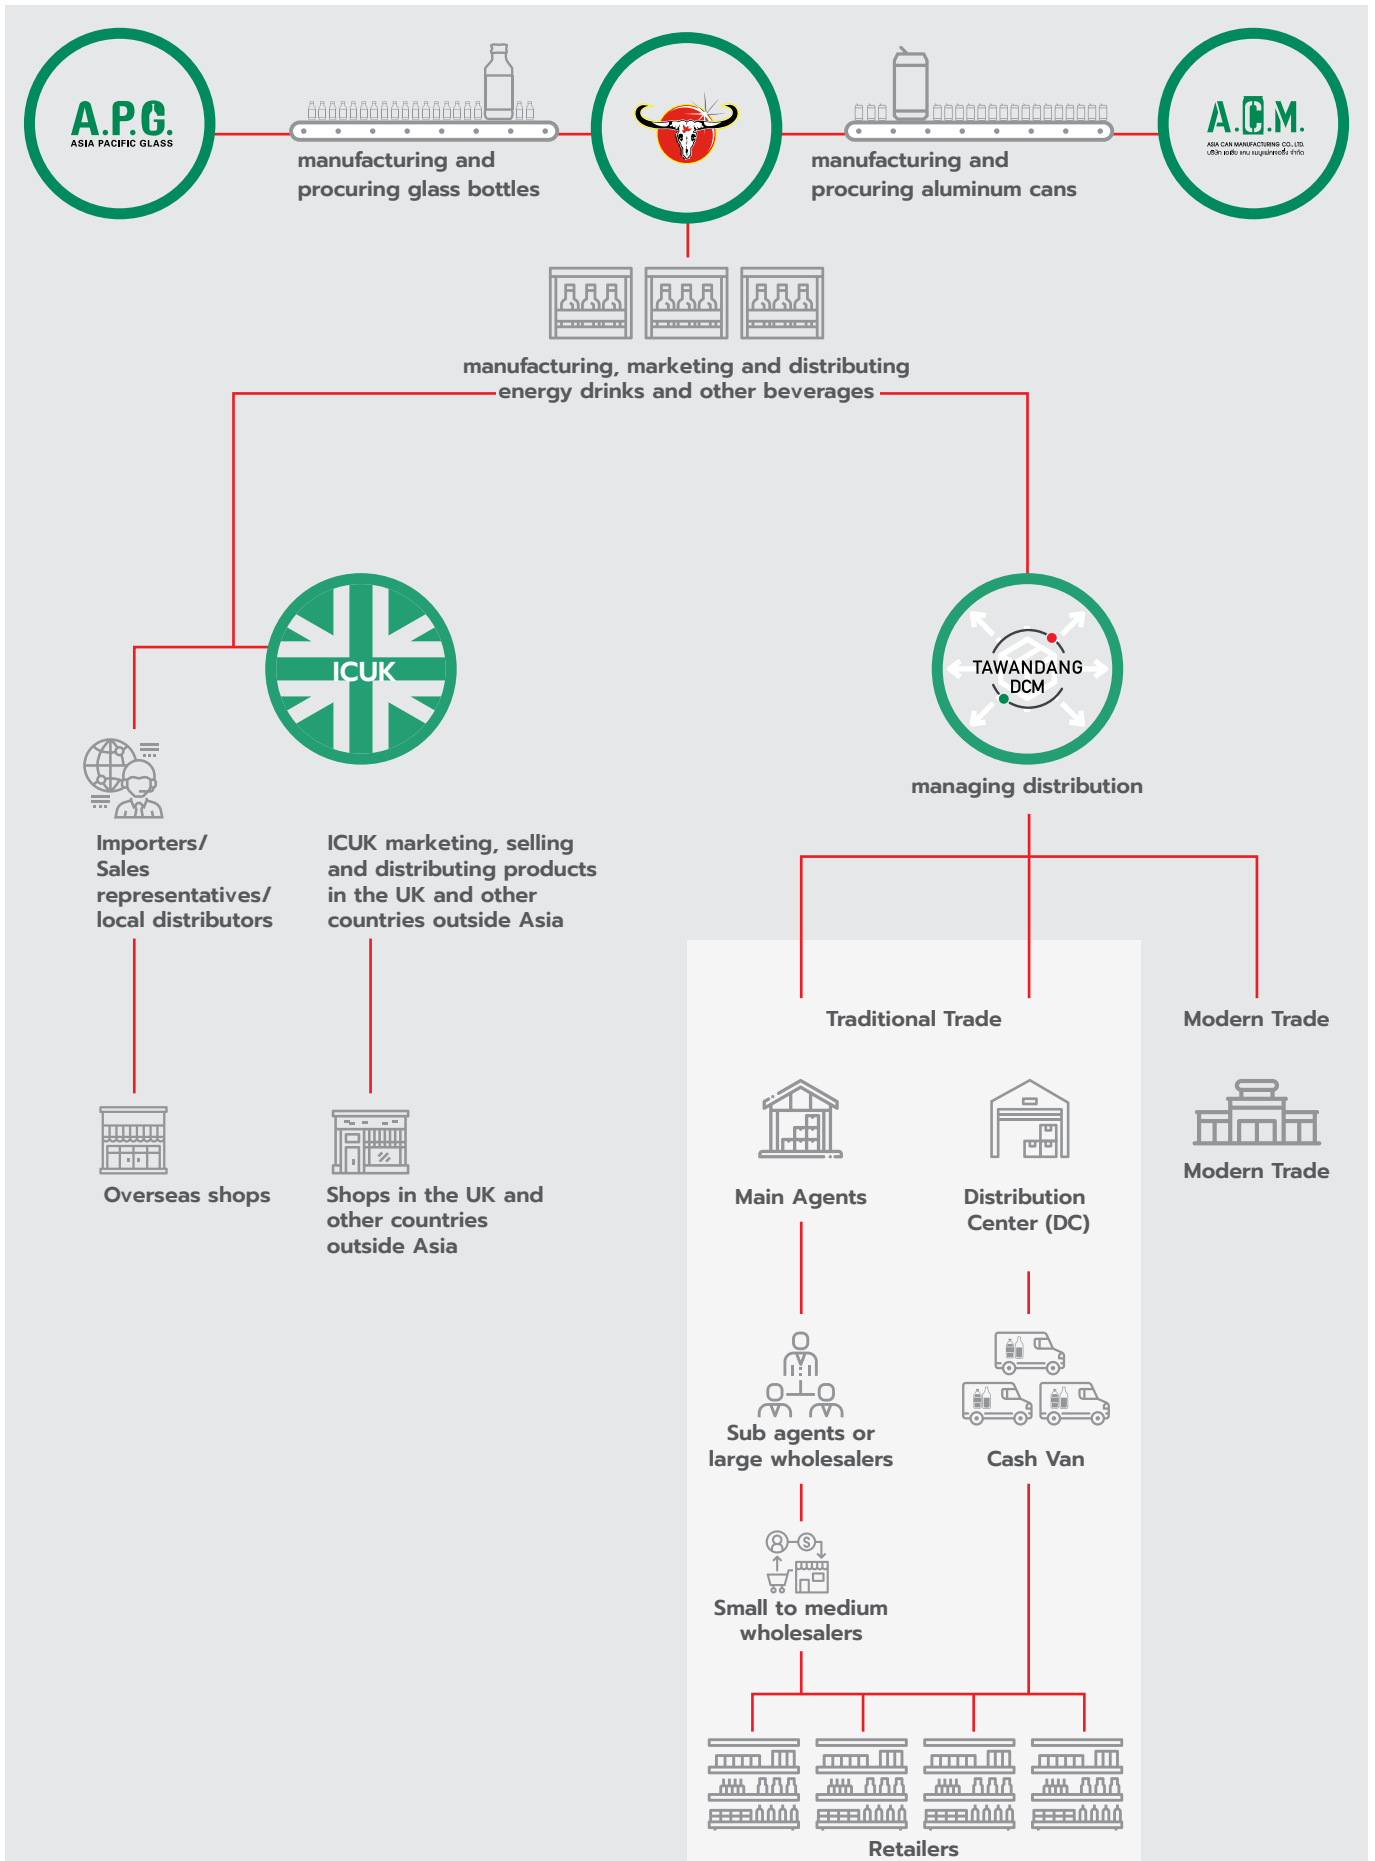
A.P.G.
ASIA PACIFIC GLASS

manufacturing and procuring glass bottles

manufacturing and procuring aluminum cans

A.C.M.
ASIA CAN MANUFACTURING CO., LTD.
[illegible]

manufacturing, marketing and distributing energy drinks and other beverages

ICUK

TAWANDANG DCM

managing distribution

Importers/ Sales representatives/ local distributors

ICUK marketing, selling and distributing products in the UK and other countries outside Asia

Traditional Trade

Modern Trade

Modern Trade

Main Agents

Distribution Center (DC)

Overseas shops

Shops in the UK and other countries outside Asia

Sub agents or large wholesalers

Cash Van

Small to medium wholesalers

Retailers